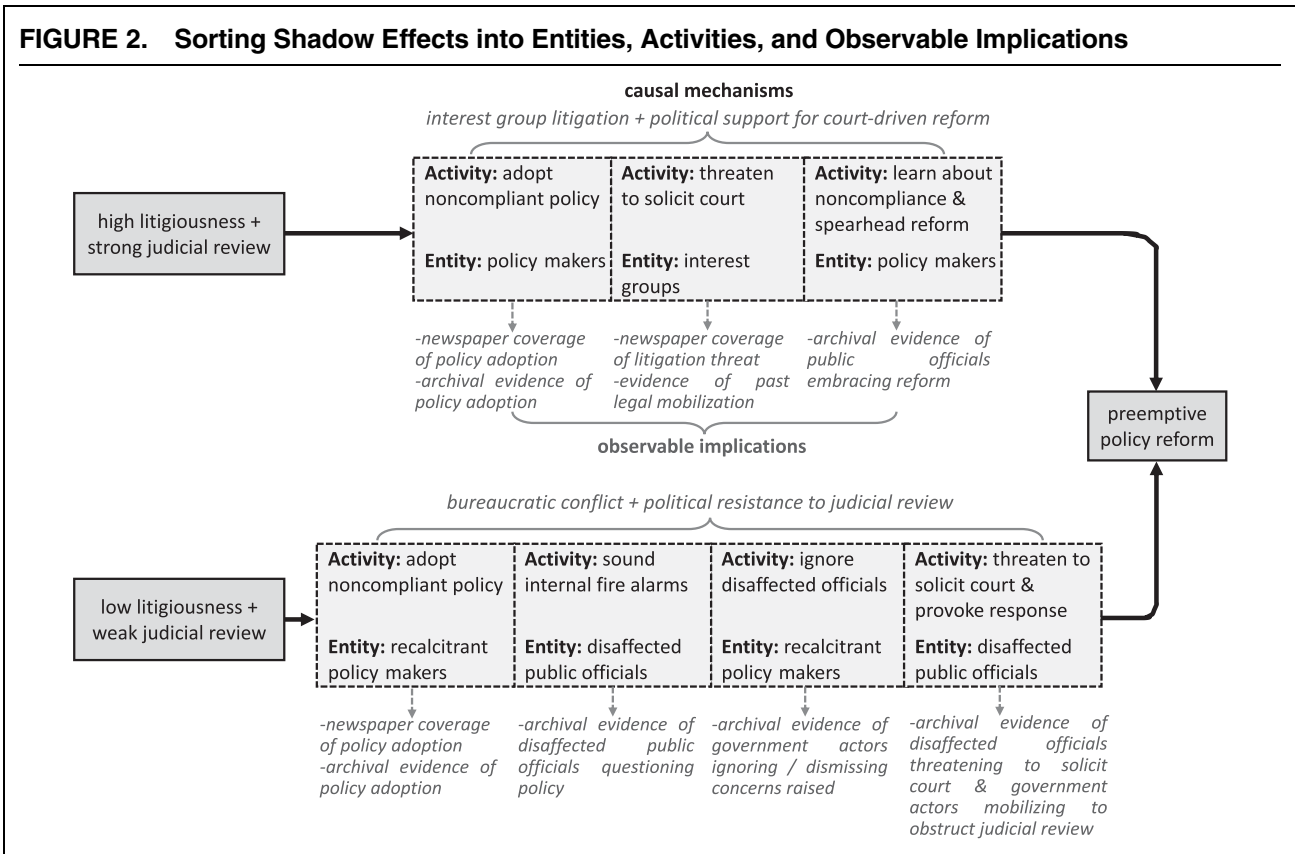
FIGURE 2. Sorting Shadow Effects into Entities, Activities, and Observable Implications

causal mechanisms

interest group litigation + political support for court-driven reform

high litigiousness + strong judicial review

Activity: adopt noncompliant policy

Entity: policy makers

Activity: threaten to solicit court

Entity: interest groups

Activity: learn about noncompliance & spearhead reform

Entity: policy makers

-newspaper coverage of policy adoption
-archival evidence of policy adoption

-newspaper coverage of litigation threat
-evidence of past legal mobilization

-archival evidence of public officials embracing reform

observable implications

preemptive policy reform

bureaucratic conflict + political resistance to judicial review

low litigiousness + weak judicial review

Activity: adopt noncompliant policy

Entity: recalcitrant policy makers

Activity: sound internal fire alarms

Entity: disaffected public officials

Activity: ignore disaffected officials

Entity: recalcitrant policy makers

Activity: threaten to solicit court & provoke response

Entity: disaffected public officials

-newspaper coverage of policy adoption
-archival evidence of policy adoption

-archival evidence of disaffected public officials questioning policy

-archival evidence of government actors ignoring / dismissing concerns raised

-archival evidence of disaffected officials threatening to solicit court & government actors mobilizing to obstruct judicial review